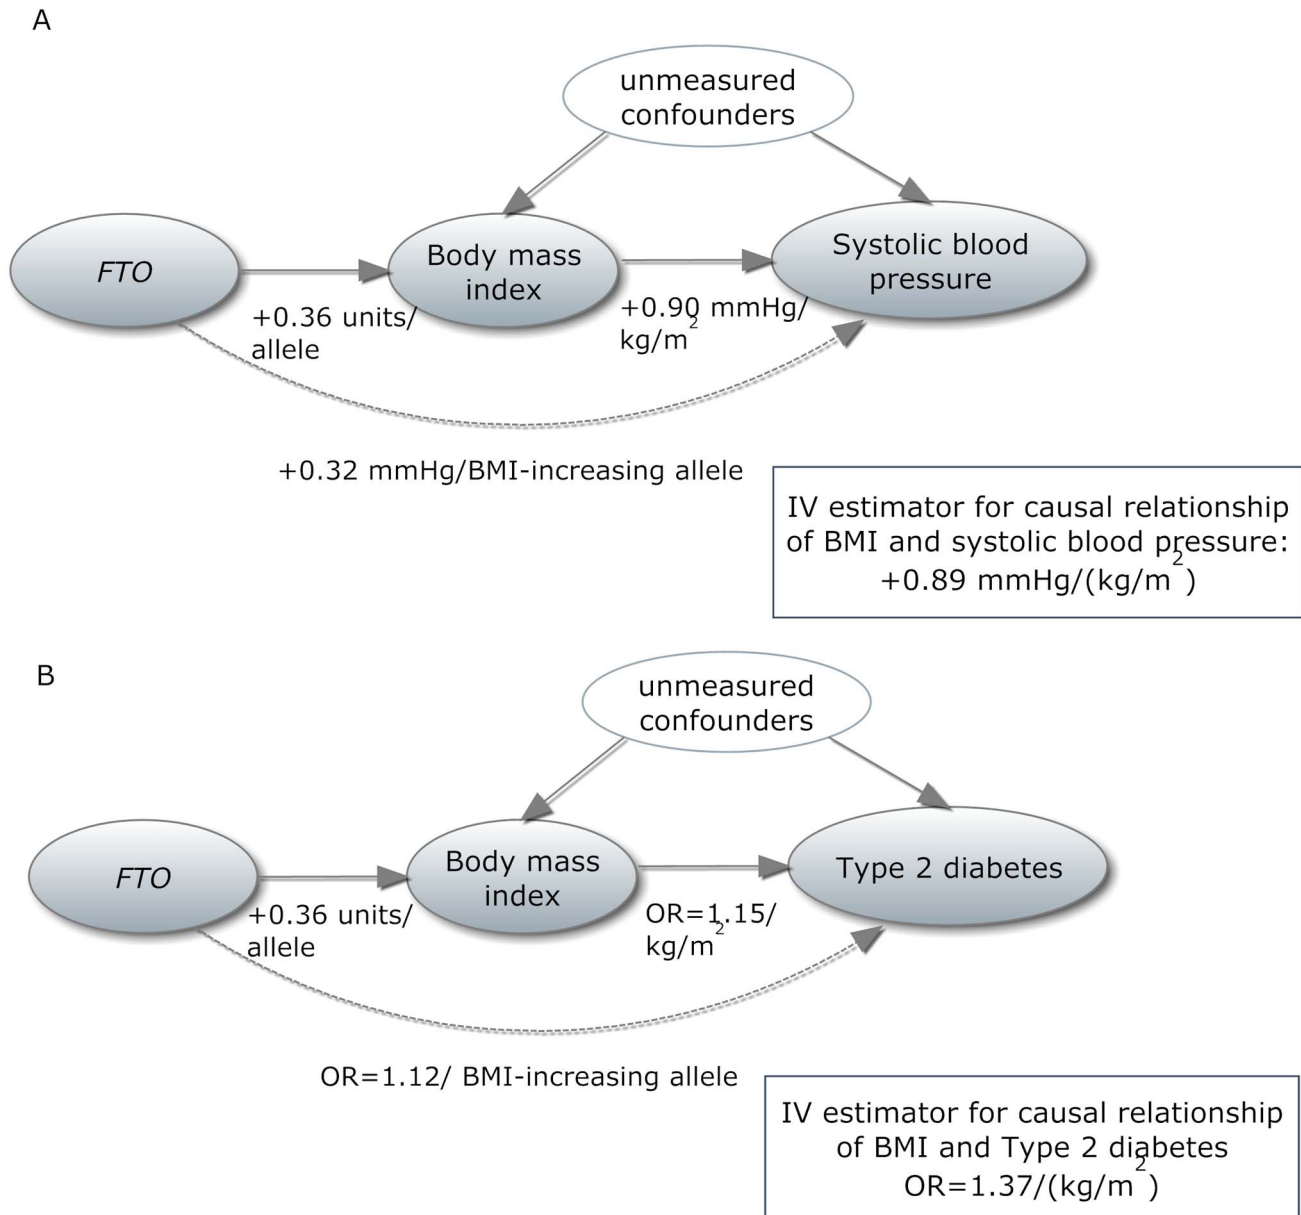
A

unmeasured confounders

FTO

Body mass index

Systolic blood pressure

+0.36 units/ allele

+0.90 mmHg/ $kg/m^2$

+0.32 mmHg/BMI-increasing allele

IV estimator for causal relationship of BMI and systolic blood pressure: +0.89 mmHg/($kg/m^2$)

B

unmeasured confounders

FTO

Body mass index

Type 2 diabetes

+0.36 units/ allele

OR=1.15/ $kg/m^2$

OR=1.12/ BMI-increasing allele

IV estimator for causal relationship of BMI and Type 2 diabetes OR=1.37/($kg/m^2$)